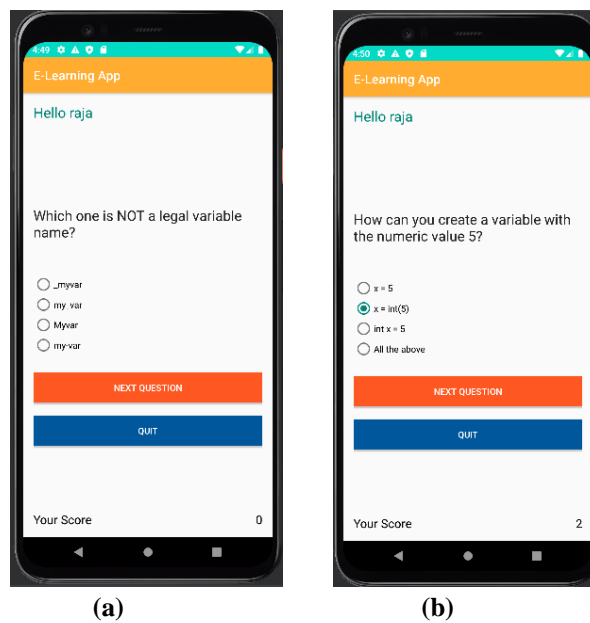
4:49

E-Learning App

Hello raja

Which one is NOT a legal variable name?

_myvar

my_var

Myvar

my-var

NEXT QUESTION

QUIT

Your Score 0

(a)

4:50

E-Learning App

Hello raja

How can you create a variable with the numeric value 5?

x = 5

x = int(5)

int x = 5

All the above

NEXT QUESTION

QUIT

Your Score 2

(b)